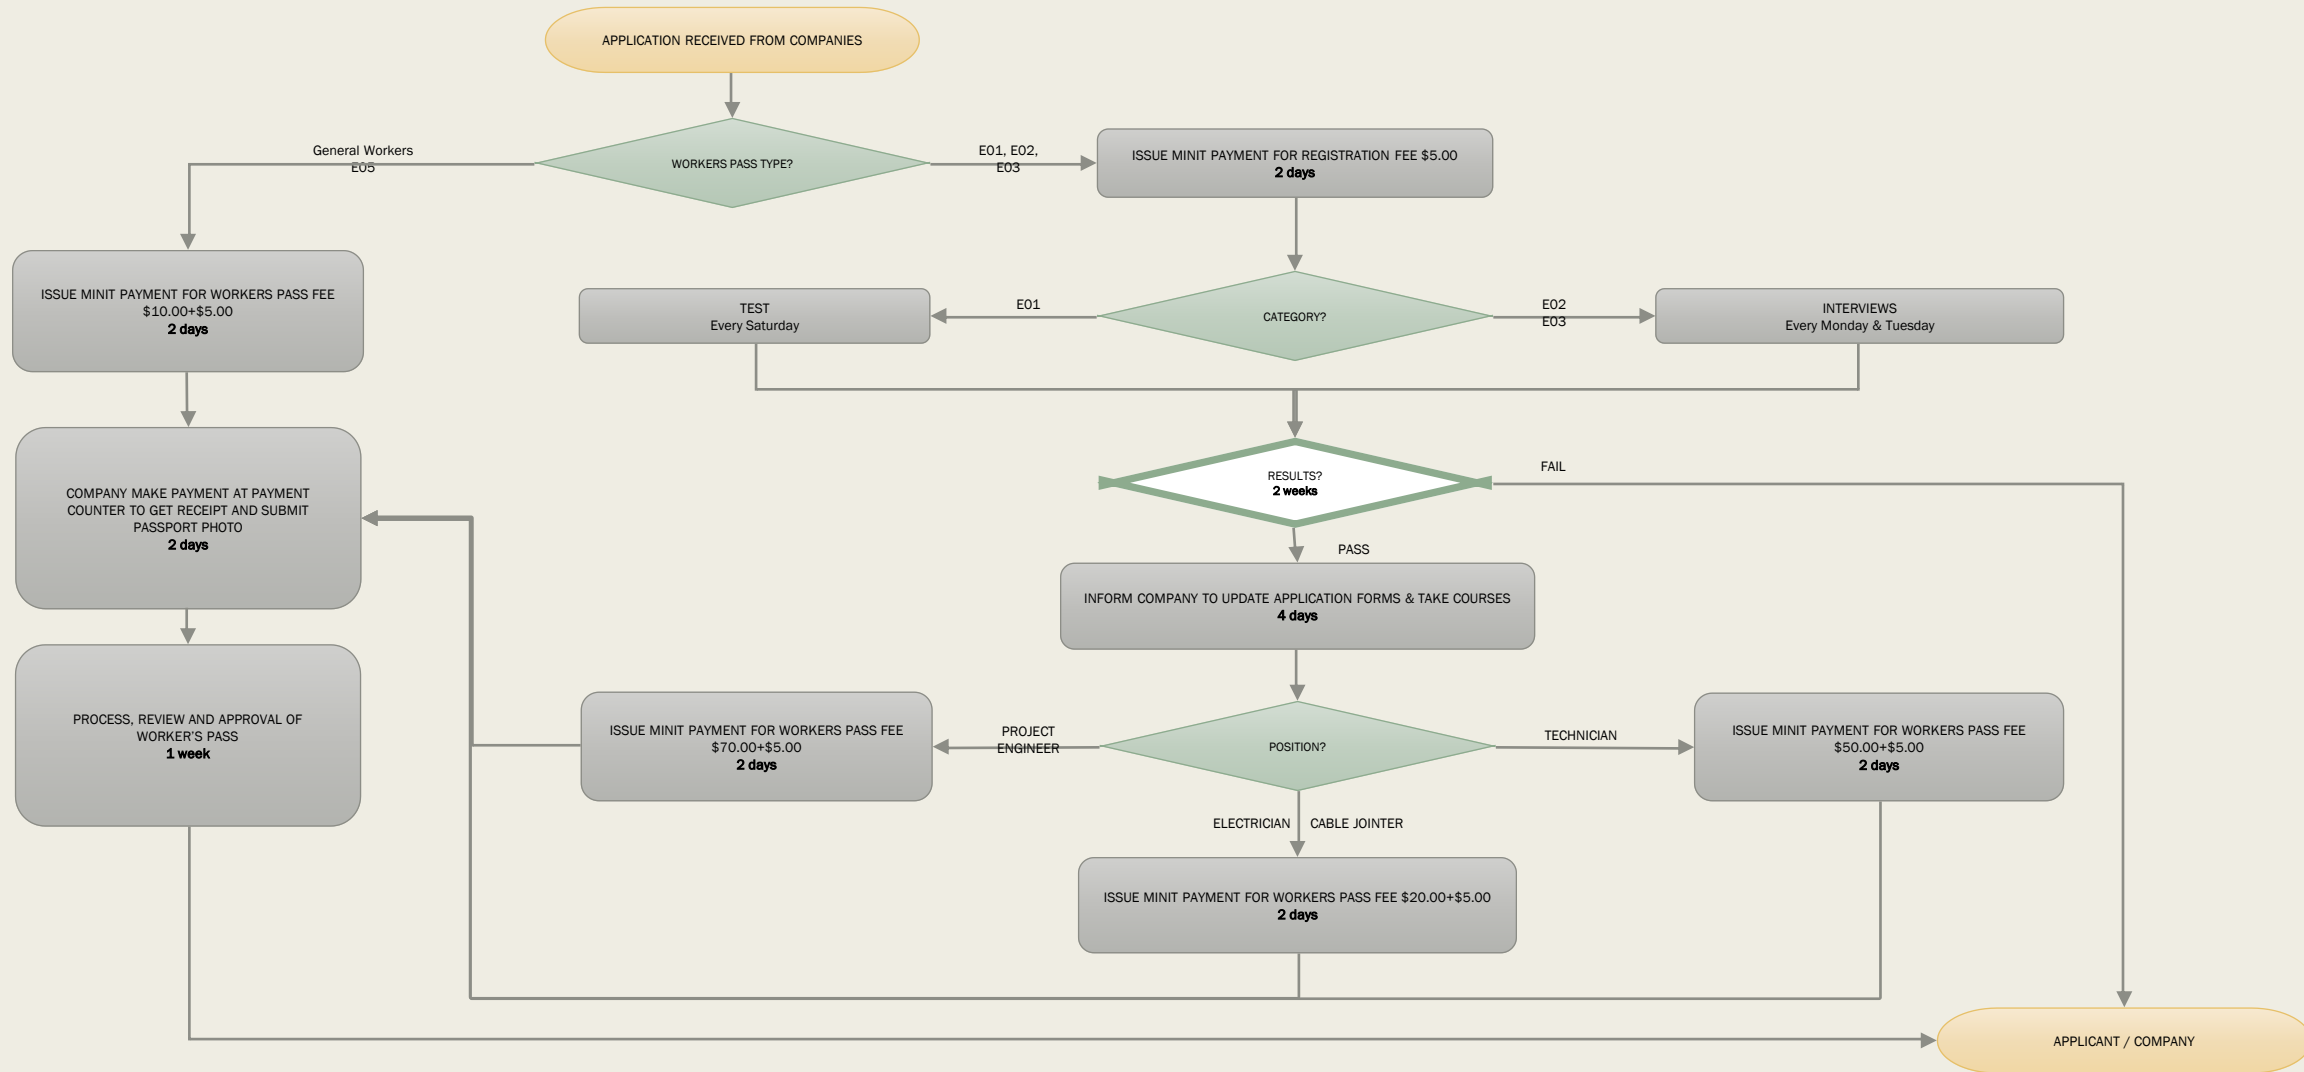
APPLICATION RECEIVED FROM COMPANIES

WORKERS PASS TYPE?

General Workers
E05

E01, E02,
E03

ISSUE MINIT PAYMENT FOR REGISTRATION FEE $5.00
2 days

ISSUE MINIT PAYMENT FOR WORKERS PASS FEE
$10.00+$5.00
2 days

TEST
Every Saturday

E01

CATEGORY?

E02
E03

INTERVIEWS
Every Monday & Tuesday

RESULTS?
2 weeks

FAIL

COMPANY MAKE PAYMENT AT PAYMENT COUNTER TO GET RECEIPT AND SUBMIT PASSPORT PHOTO
2 days

PASS

INFORM COMPANY TO UPDATE APPLICATION FORMS & TAKE COURSES
4 days

PROCESS, REVIEW AND APPROVAL OF WORKER'S PASS
1 week

ISSUE MINIT PAYMENT FOR WORKERS PASS FEE
$70.00+$5.00
2 days

PROJECT
ENGINEER

POSITION?

TECHNICIAN

ISSUE MINIT PAYMENT FOR WORKERS PASS FEE
$50.00+$5.00
2 days

ELECTRICIAN

CABLE JOINTER

ISSUE MINIT PAYMENT FOR WORKERS PASS FEE $20.00+$5.00
2 days

APPLICANT / COMPANY